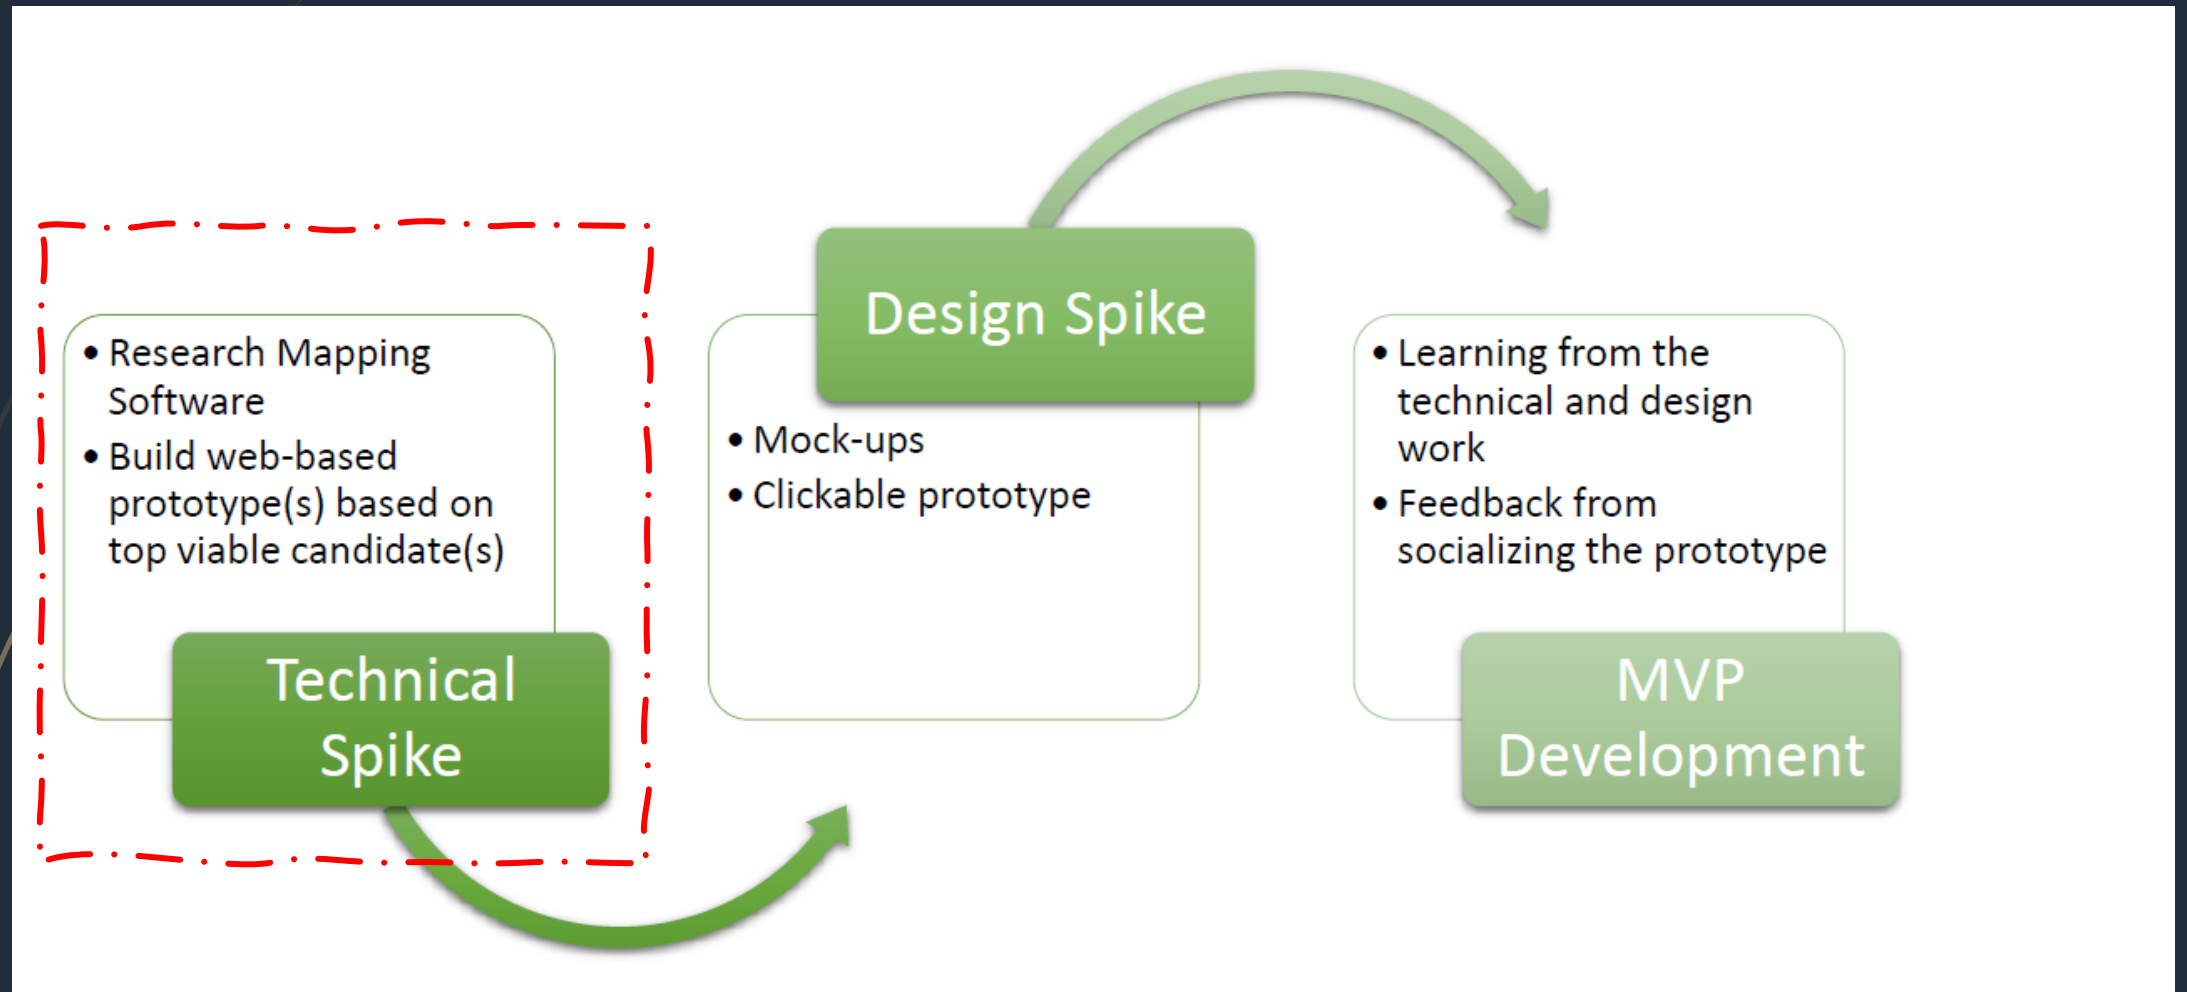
• Research Mapping Software
• Build web-based prototype(s) based on top viable candidate(s)

Technical Spike

Design Spike

• Mock-ups
• Clickable prototype

• Learning from the technical and design work
• Feedback from socializing the prototype

MVP Development